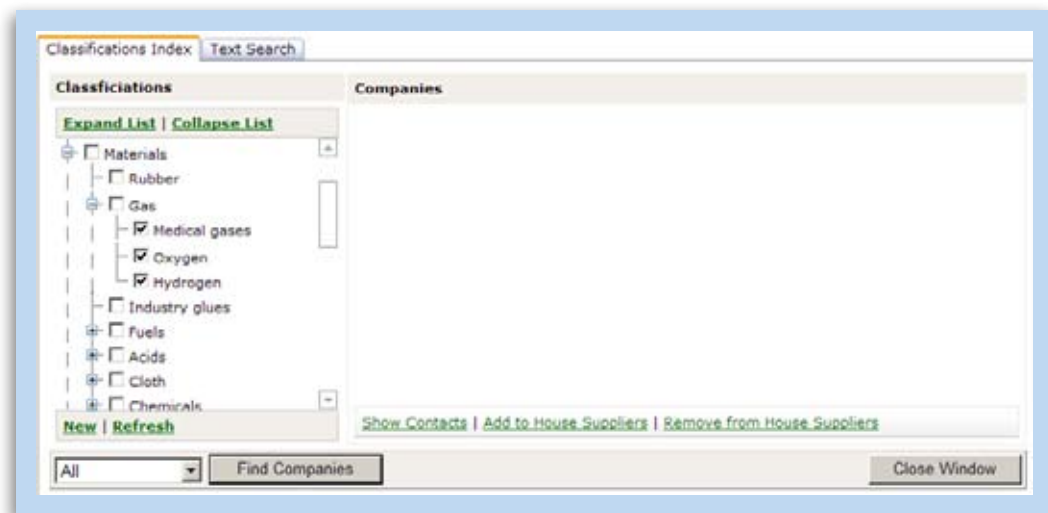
Classifications Index | Text Search

Classficiations

Expand List | Collapse List

Materials
Rubber
Gas
Medical gases
Oxygen
Hydrogen
Industry glues
Fuels
Acids
Cloth
Chemicals

New | Refresh

Companies

Show Contacts | Add to House Suppliers | Remove from House Suppliers

All

Find Companies

Close Window